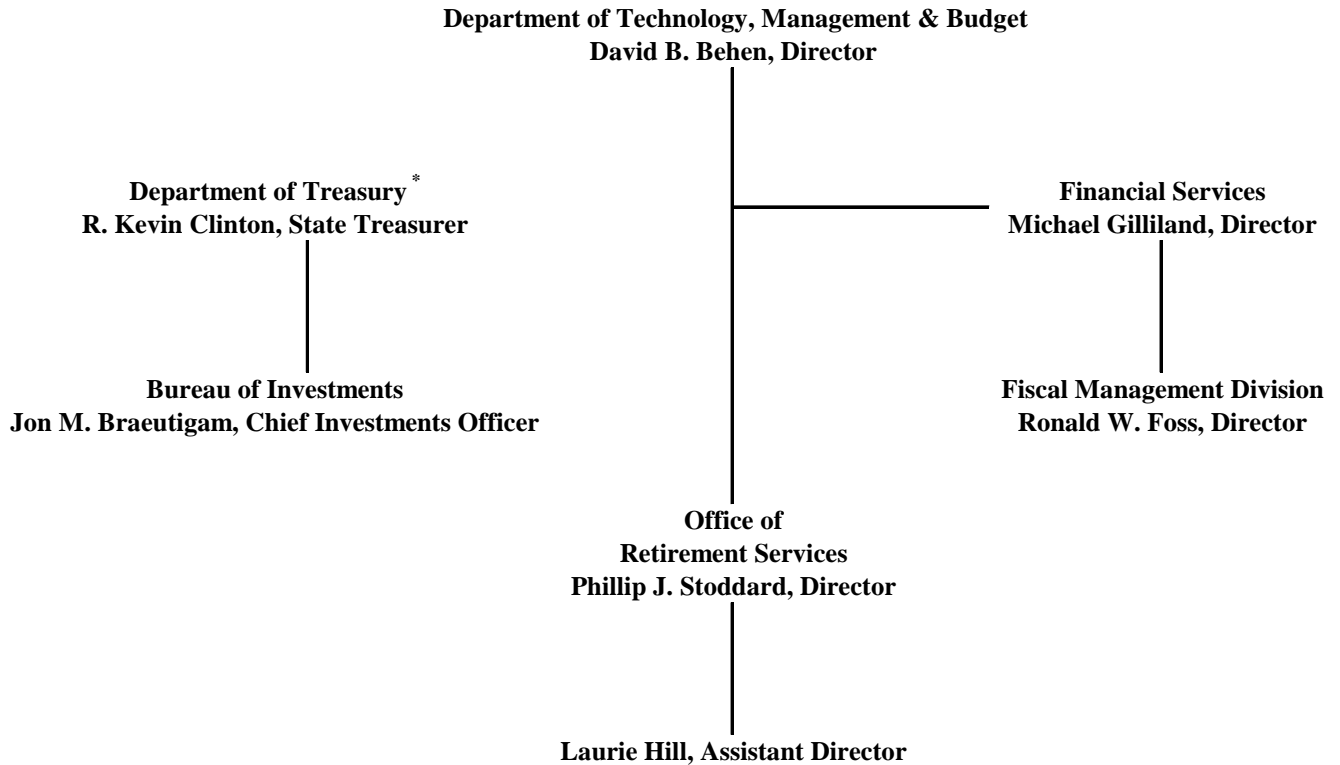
Department of Technology, Management & Budget
David B. Behen, Director

Department of Treasury*
R. Kevin Clinton, State Treasurer

Financial Services
Michael Gilliland, Director

Bureau of Investments
Jon M. Braeutigam, Chief Investments Officer

Fiscal Management Division
Ronald W. Foss, Director

Office of
Retirement Services
Phillip J. Stoddard, Director

Laurie Hill, Assistant Director